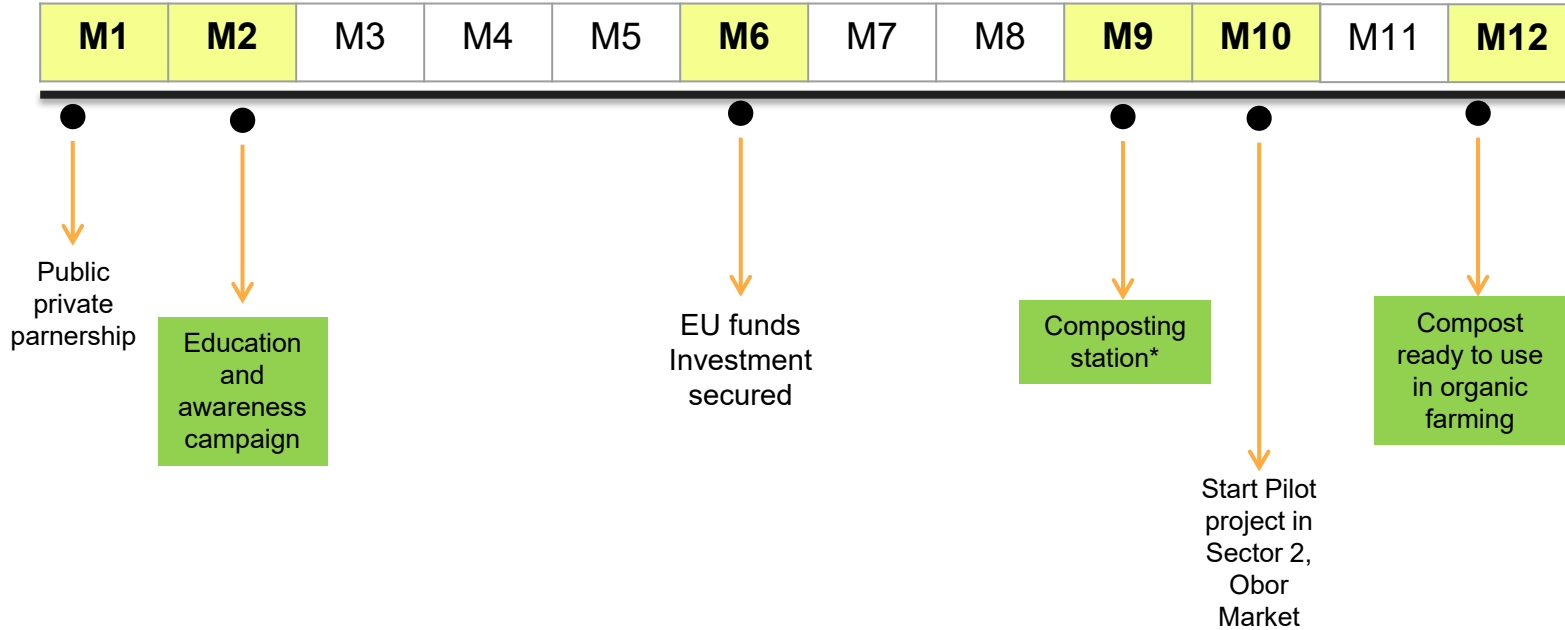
| M1 | M2 | M3 | M4 | M5 | M6 | M7 | M8 | M9 | M10 | M11 | M12 |
|---|---|---|---|---|---|---|---|---|---|---|---|

Public private parnership

Education and awareness campaign

EU funds Investment secured

Composting station*

Start Pilot project in Sector 2, Obor Market

Compost ready to use in organic farming